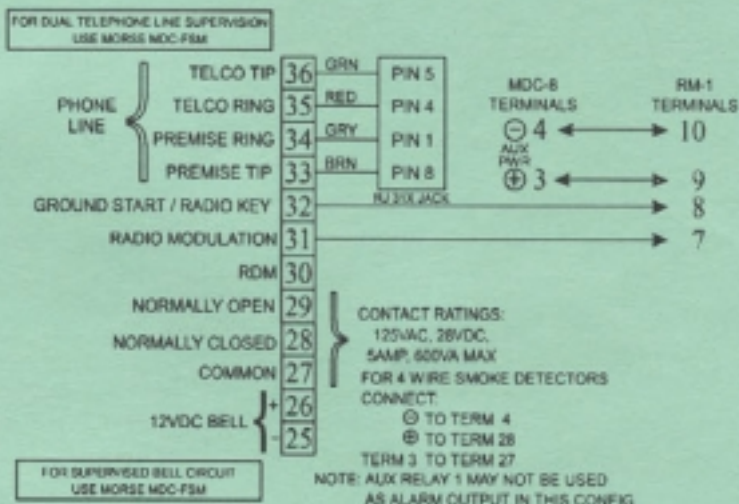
FOR DUAL TELEPHONE LINE SUPERVISION
USE MORSE MDC-FSM

PHONE LINE

TELCO TIP 36
TELCO RING 35
PREMISE RING 34
PREMISE TIP 33
GROUND START / RADIO KEY 32
RADIO MODULATION 31
RDM 30
NORMALLY OPEN 29
NORMALLY CLOSED 28
COMMON 27
12VDC BELL + 26
- 25

GRN
RED
GRY
BRN

PIN 5
PIN 4
PIN 1
PIN 8
RJ 31X JACK

MDC-8 TERMINALS
$\ominus$ 4
AUX PWR
$\oplus$ 3

RM-1 TERMINALS
10
9
8
7

CONTACT RATINGS:
125VAC, 28VDC,
5AMP, 600VA MAX
FOR 4 WIRE SMOKE DETECTORS
CONNECT:
$\ominus$ TO TERM 4
$\oplus$ TO TERM 28
TERM 3 TO TERM 27
NOTE: AUX RELAY 1 MAY NOT BE USED
AS ALARM OUTPUT IN THIS CONFIG.

FOR SUPERVISED BELL CIRCUIT
USE MORSE MDC-FSM